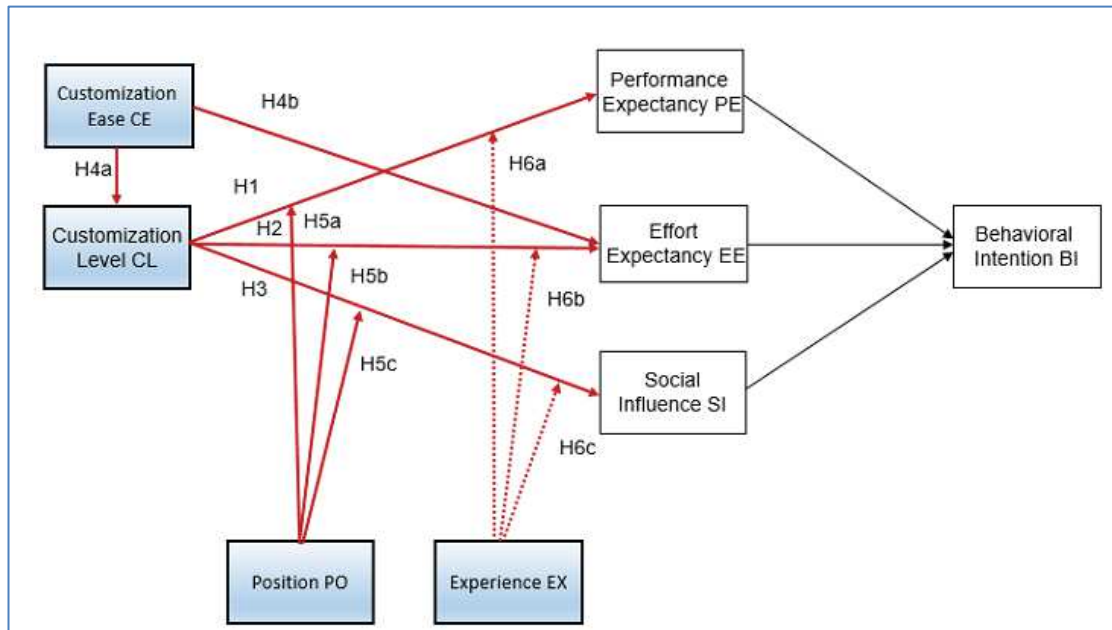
Customization Ease CE

H4b

H4a

Customization Level CL

H1

H2

H5a

H5b

H3

H5c

Performance Expectancy PE

H6a

Effort Expectancy EE

H6b

Social Influence SI

H6c

Behavioral Intention BI

Position PO

Experience EX